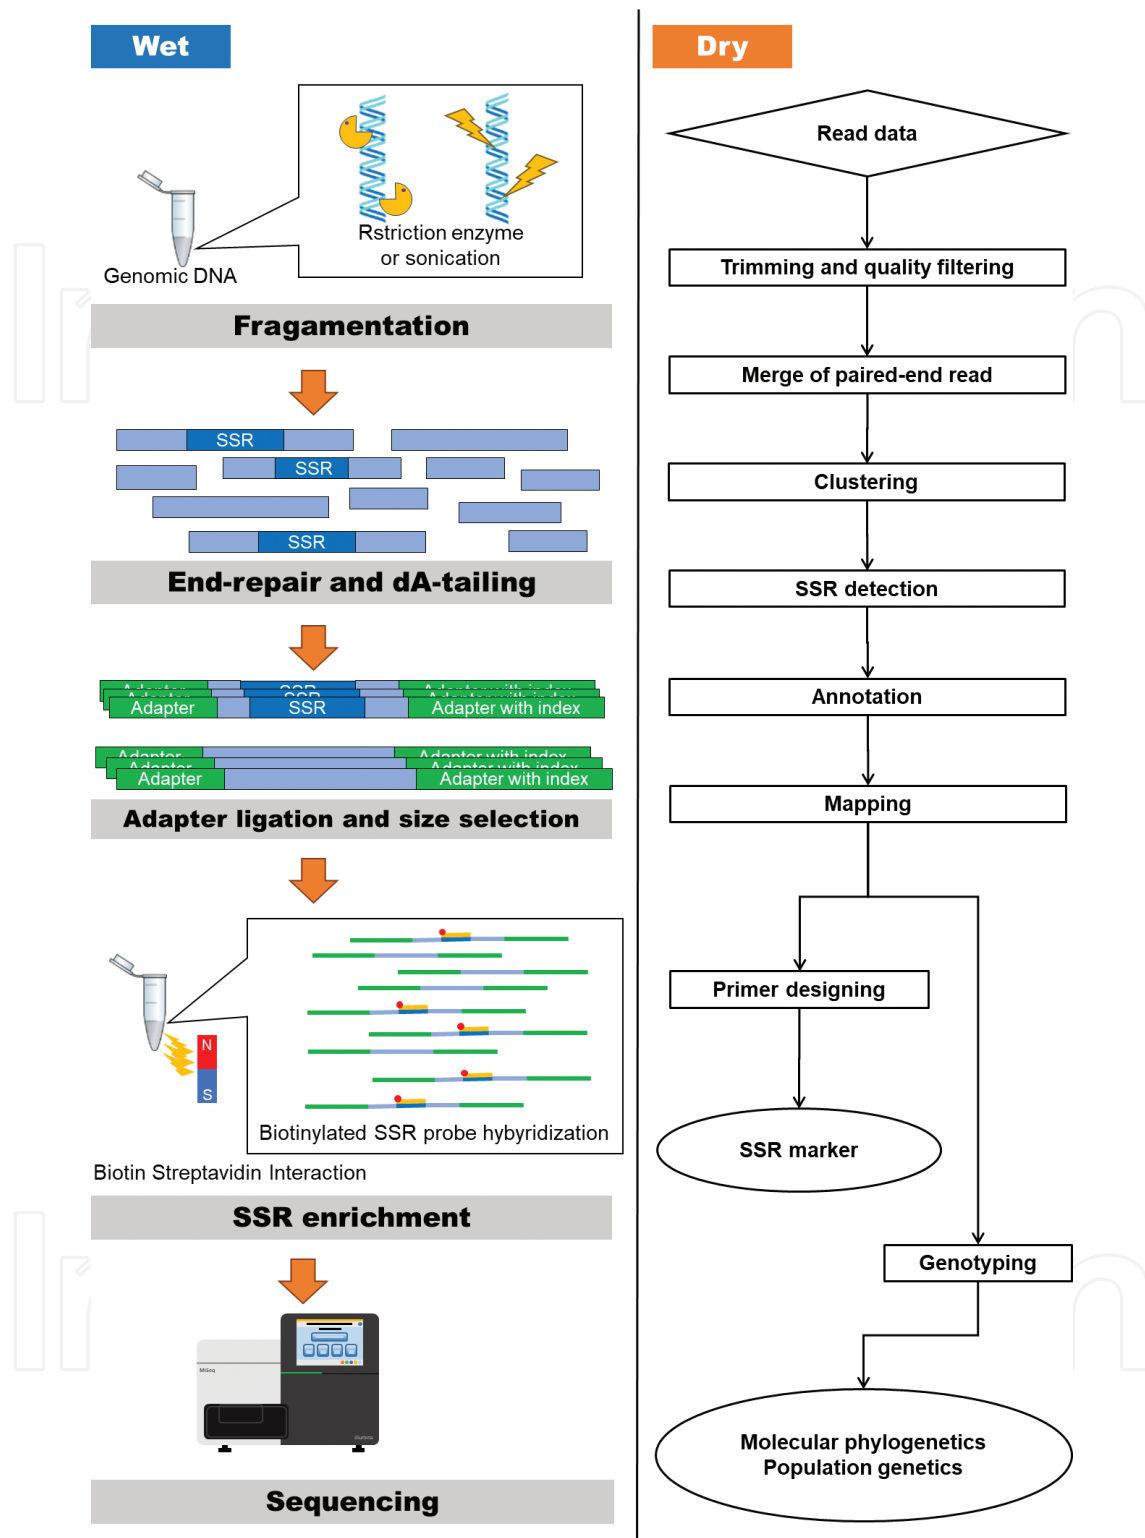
Wet

Rstriction enzyme or sonication

Genomic DNA

Fragamentation

SSR
SSR
SSR

End-repair and dA-tailing

Adapter
SSR
Adapter with index

Adapter
Adapter with index

Adapter ligation and size selection

N
S

Biotinylated SSR probe hybyridization

Biotin Streptavidin Interaction

SSR enrichment

Sequencing

Dry

Read data

Trimming and quality filtering

Merge of paired-end read

Clustering

SSR detection

Annotation

Mapping

Primer designing

SSR marker

Genotyping

Molecular phylogenetics
Population genetics